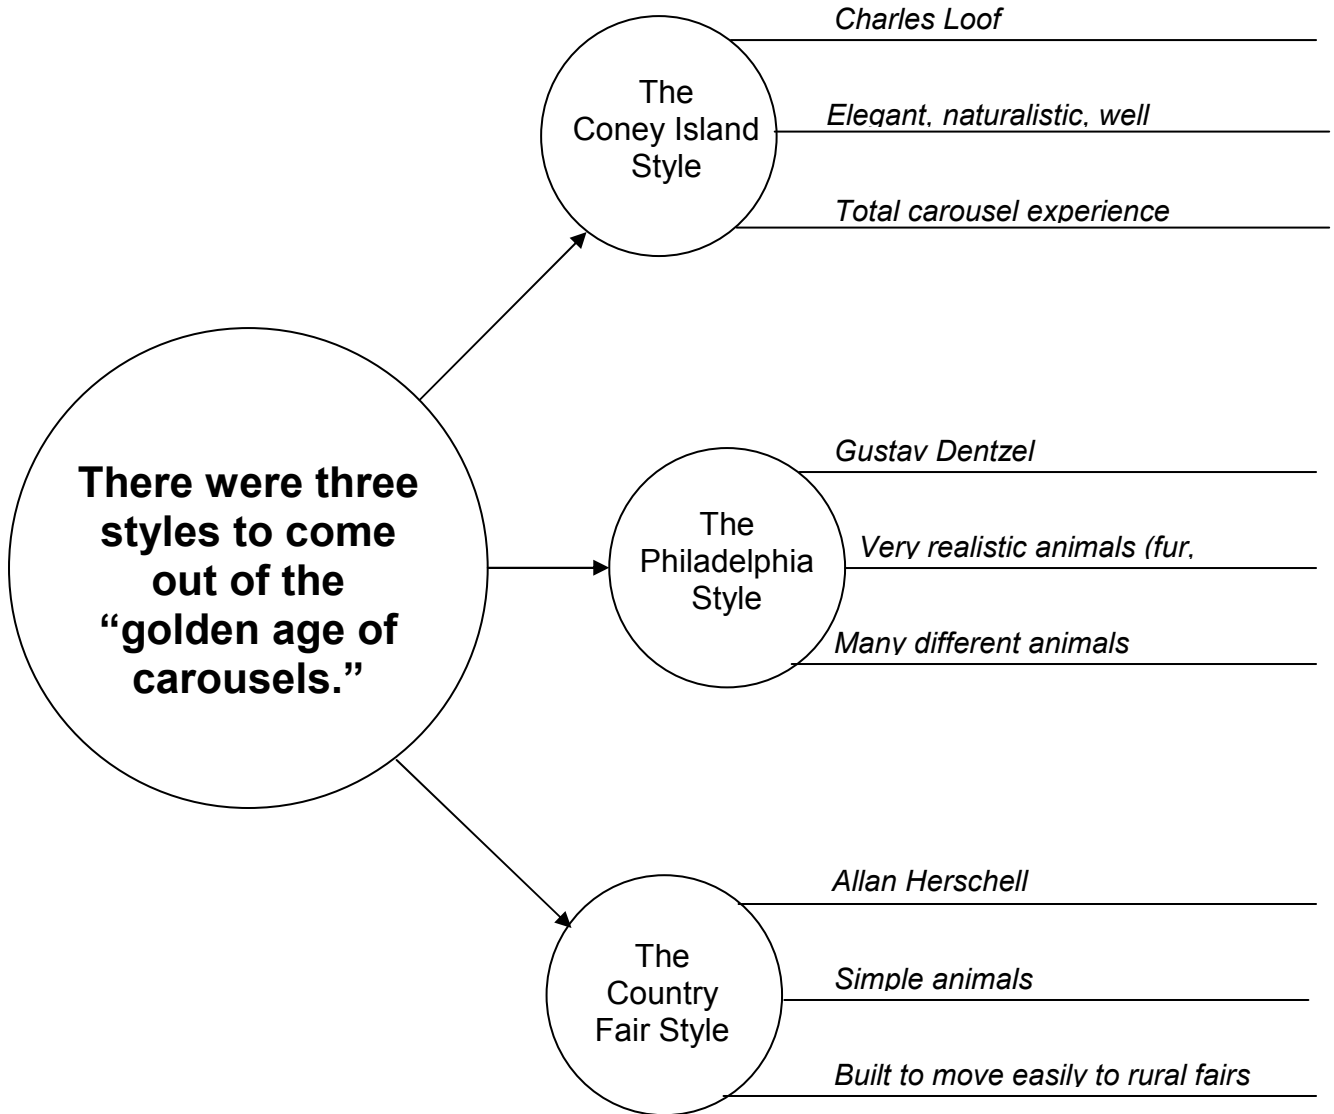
There were three styles to come out of the "golden age of carousels."

The Coney Island Style

Charles Loof

Elegant, naturalistic, well

Total carousel experience

The Philadelphia Style

Gustav Dentzel

Very realistic animals (fur,

Many different animals

The Country Fair Style

Allan Herschell

Simple animals

Built to move easily to rural fairs